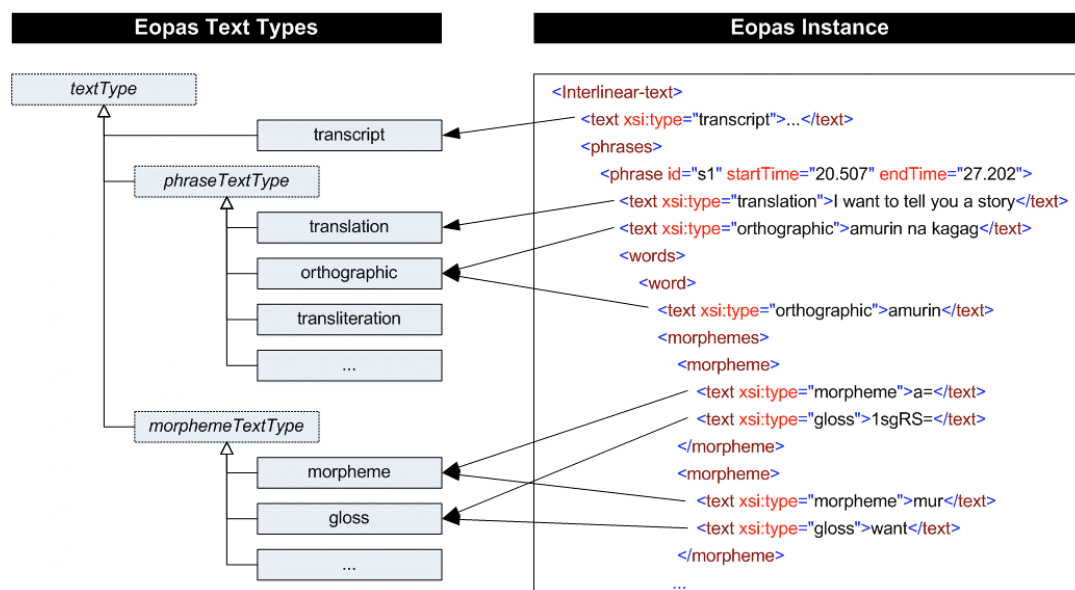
Eopas Text Types

textType

transcript

phraseTextType

translation

orthographic

transliteration

...

morphemeTextType

morpheme

gloss

...

Eopas Instance

<Interlinear-text>
<text xsi:type="transcript">...</text>
<phrases>
<phrase id="s1" startTime="20.507" endTime="27.202">
<text xsi:type="translation">I want to tell you a story</text>
<text xsi:type="orthographic">amurin na kagag</text>
<words>
<word>
<text xsi:type="orthographic">amurin</text>
<morphemes>
<morpheme>
<text xsi:type="morpheme">a=</text>
<text xsi:type="gloss">1sgRS=</text>
</morpheme>
<morpheme>
<text xsi:type="morpheme">mur</text>
<text xsi:type="gloss">want</text>
</morpheme>
...